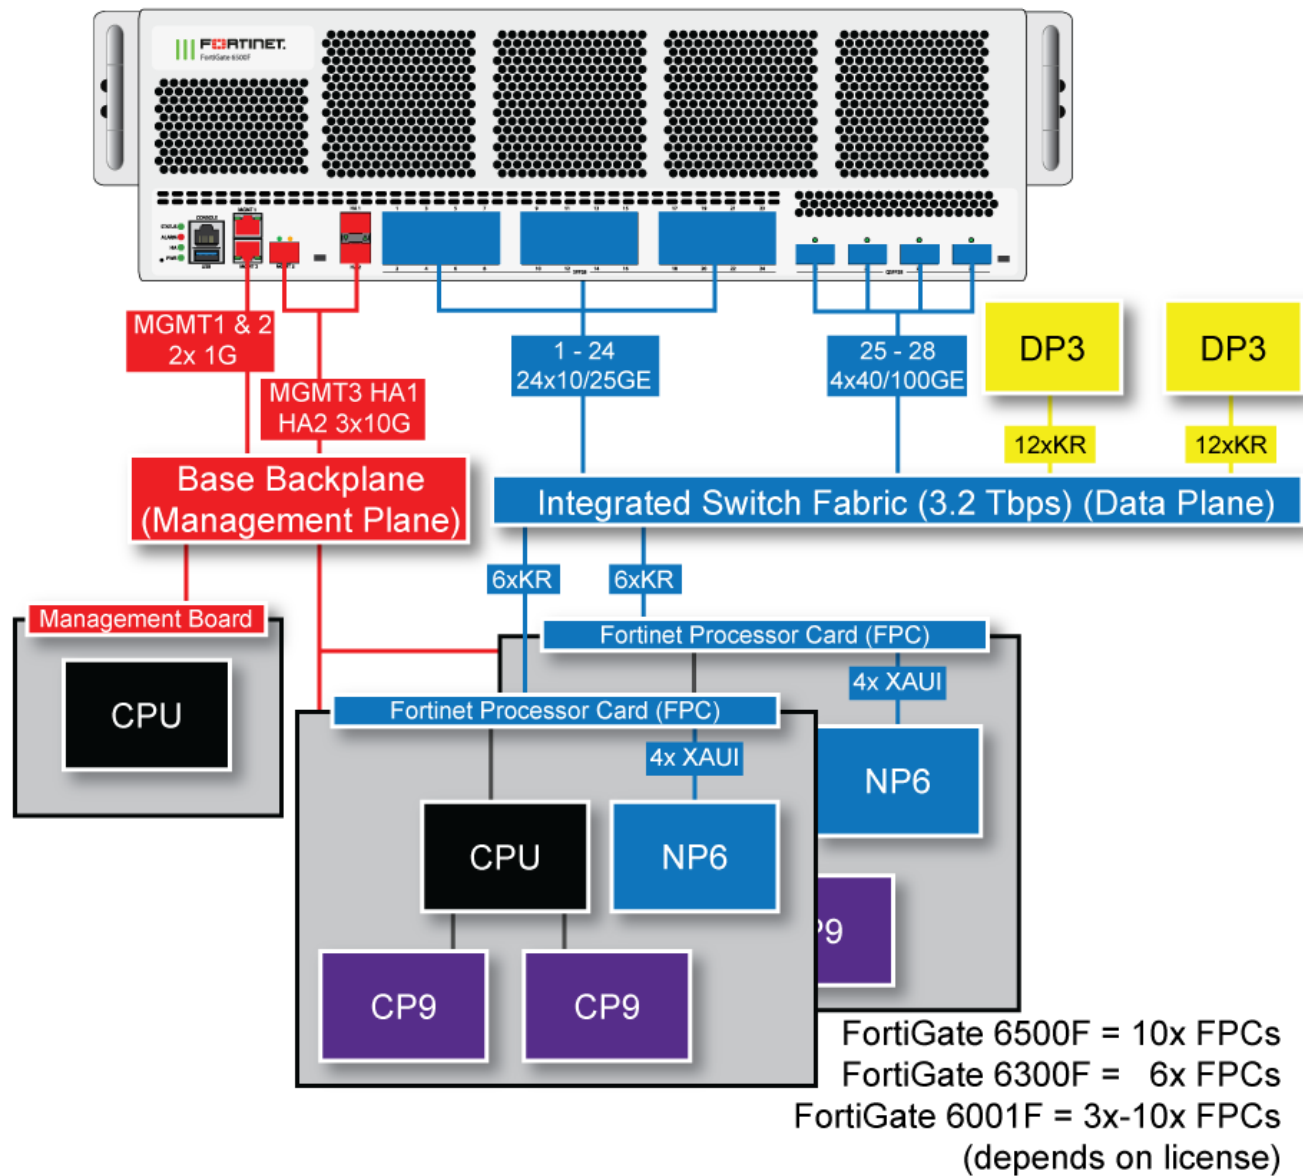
FORTINET
FortiGate 6500F

MGMT1 & 2
2x 1G

MGMT3 HA1
HA2 3x10G

1 - 24
24x10/25GE

25 - 28
4x40/100GE

DP3

DP3

12xKR

12xKR

Base Backplane
(Management Plane)

Integrated Switch Fabric (3.2 Tbps) (Data Plane)

6xKR

6xKR

Management Board

CPU

Fortinet Processor Card (FPC)

4x XAUI

Fortinet Processor Card (FPC)

4x XAUI

NP6

CPU

NP6

'9

CP9

CP9

FortiGate 6500F = 10x FPCs
FortiGate 6300F = 6x FPCs
FortiGate 6001F = 3x-10x FPCs
(depends on license)